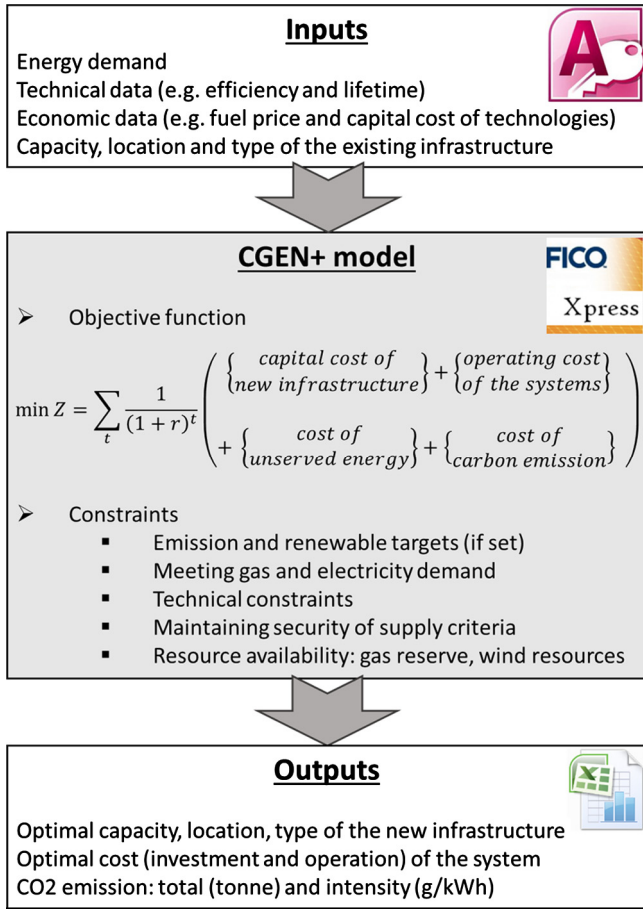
**Inputs**

Energy demand
Technical data (e.g. efficiency and lifetime)
Economic data (e.g. fuel price and capital cost of technologies)
Capacity, location and type of the existing infrastructure

**CGEN+ model**

FICO
Xpress

➢ Objective function

$\min Z = \sum_{t} \frac{1}{(1+r)^t} \left( \begin{matrix} \left\{ \begin{matrix} capital\ cost\ of \\ new\ infrastructure \end{matrix} \right\} + \left\{ \begin{matrix} operating\ cost \\ of\ the\ systems \end{matrix} \right\} \\ + \left\{ \begin{matrix} cost\ of \\ unserved\ energy \end{matrix} \right\} + \left\{ \begin{matrix} cost\ of \\ carbon\ emission \end{matrix} \right\} \end{matrix} \right)$

➢ Constraints
▪ Emission and renewable targets (if set)
▪ Meeting gas and electricity demand
▪ Technical constraints
▪ Maintaining security of supply criteria
▪ Resource availability: gas reserve, wind resources

**Outputs**

Optimal capacity, location, type of the new infrastructure
Optimal cost (investment and operation) of the system
CO2 emission: total (tonne) and intensity (g/kWh)